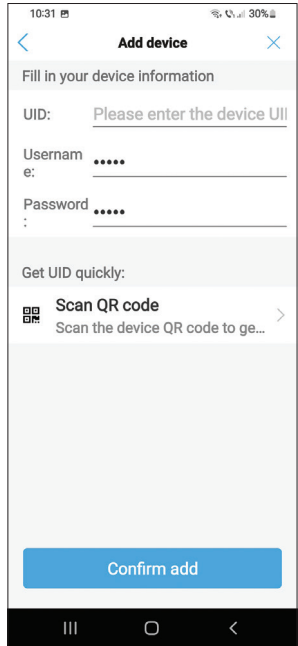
10:31 30%

Add device

Fill in your device information

UID: Please enter the device UII

Username: •••••

Password: •••••

Get UID quickly:

Scan QR code
Scan the device QR code to ge...

Confirm add